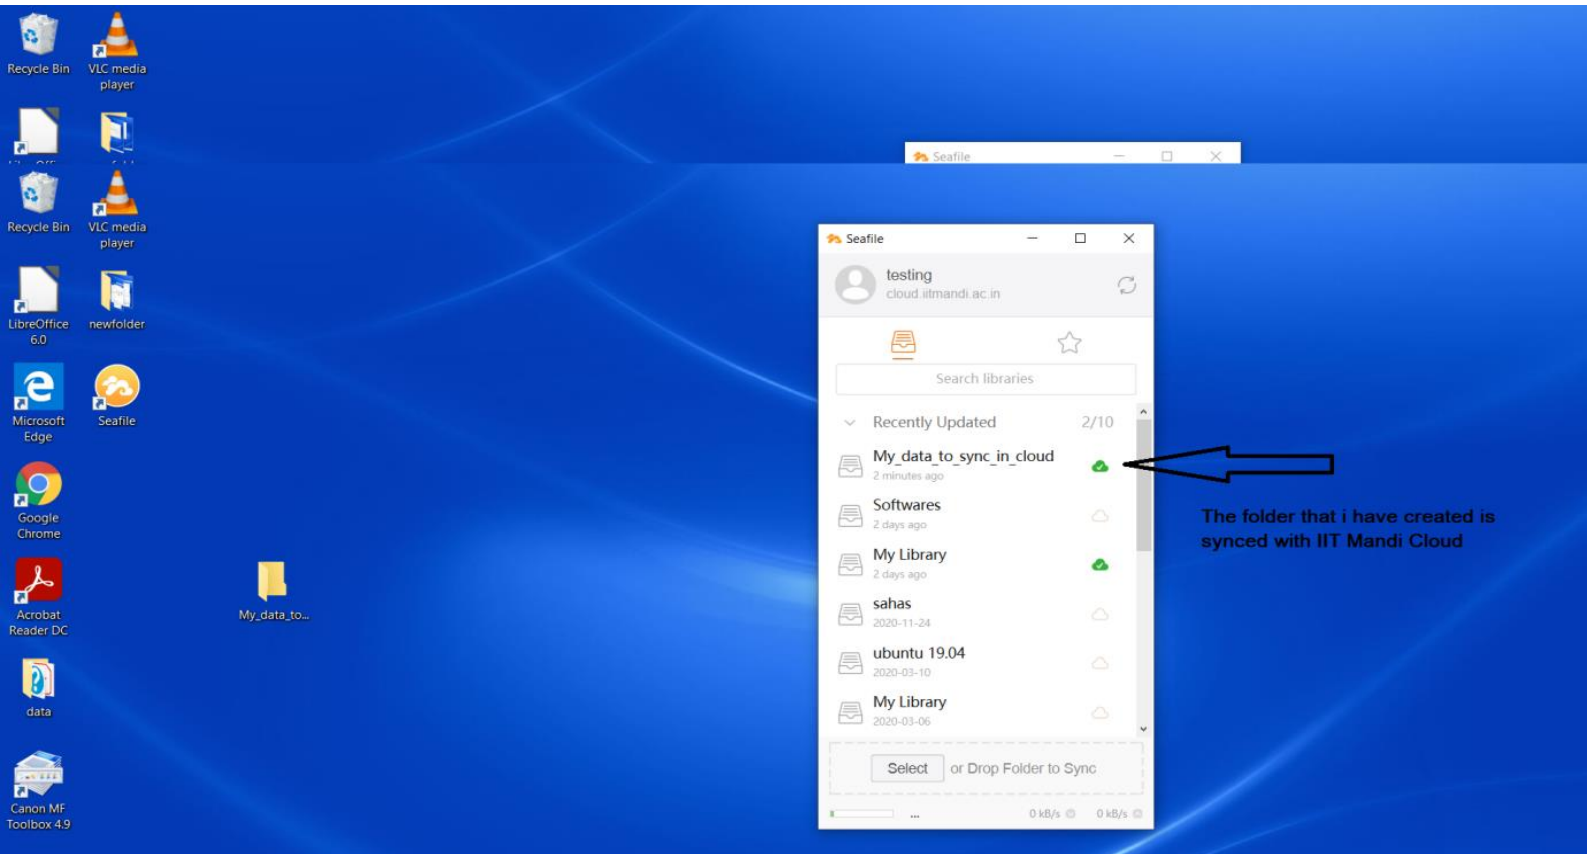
Recycle Bin
VLC media player
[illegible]
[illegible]
Recycle Bin
VLC media player
LibreOffice 6.0
newfolder
Microsoft Edge
Seafile
Google Chrome
Acrobat Reader DC
My_data_to...
data
Canon MF Toolbox 4.9

Seafile

Seafile
testing
cloud.iitmandi.ac.in
Search libraries
Recently Updated 2/10
My_data_to_sync_in_cloud
2 minutes ago
Softwares
2 days ago
My Library
2 days ago
sahas
2020-11-24
ubuntu 19.04
2020-03-10
My Library
2020-03-06
Select or Drop Folder to Sync
...
0 kB/s 0 kB/s

The folder that i have created is synced with IIT Mandi Cloud